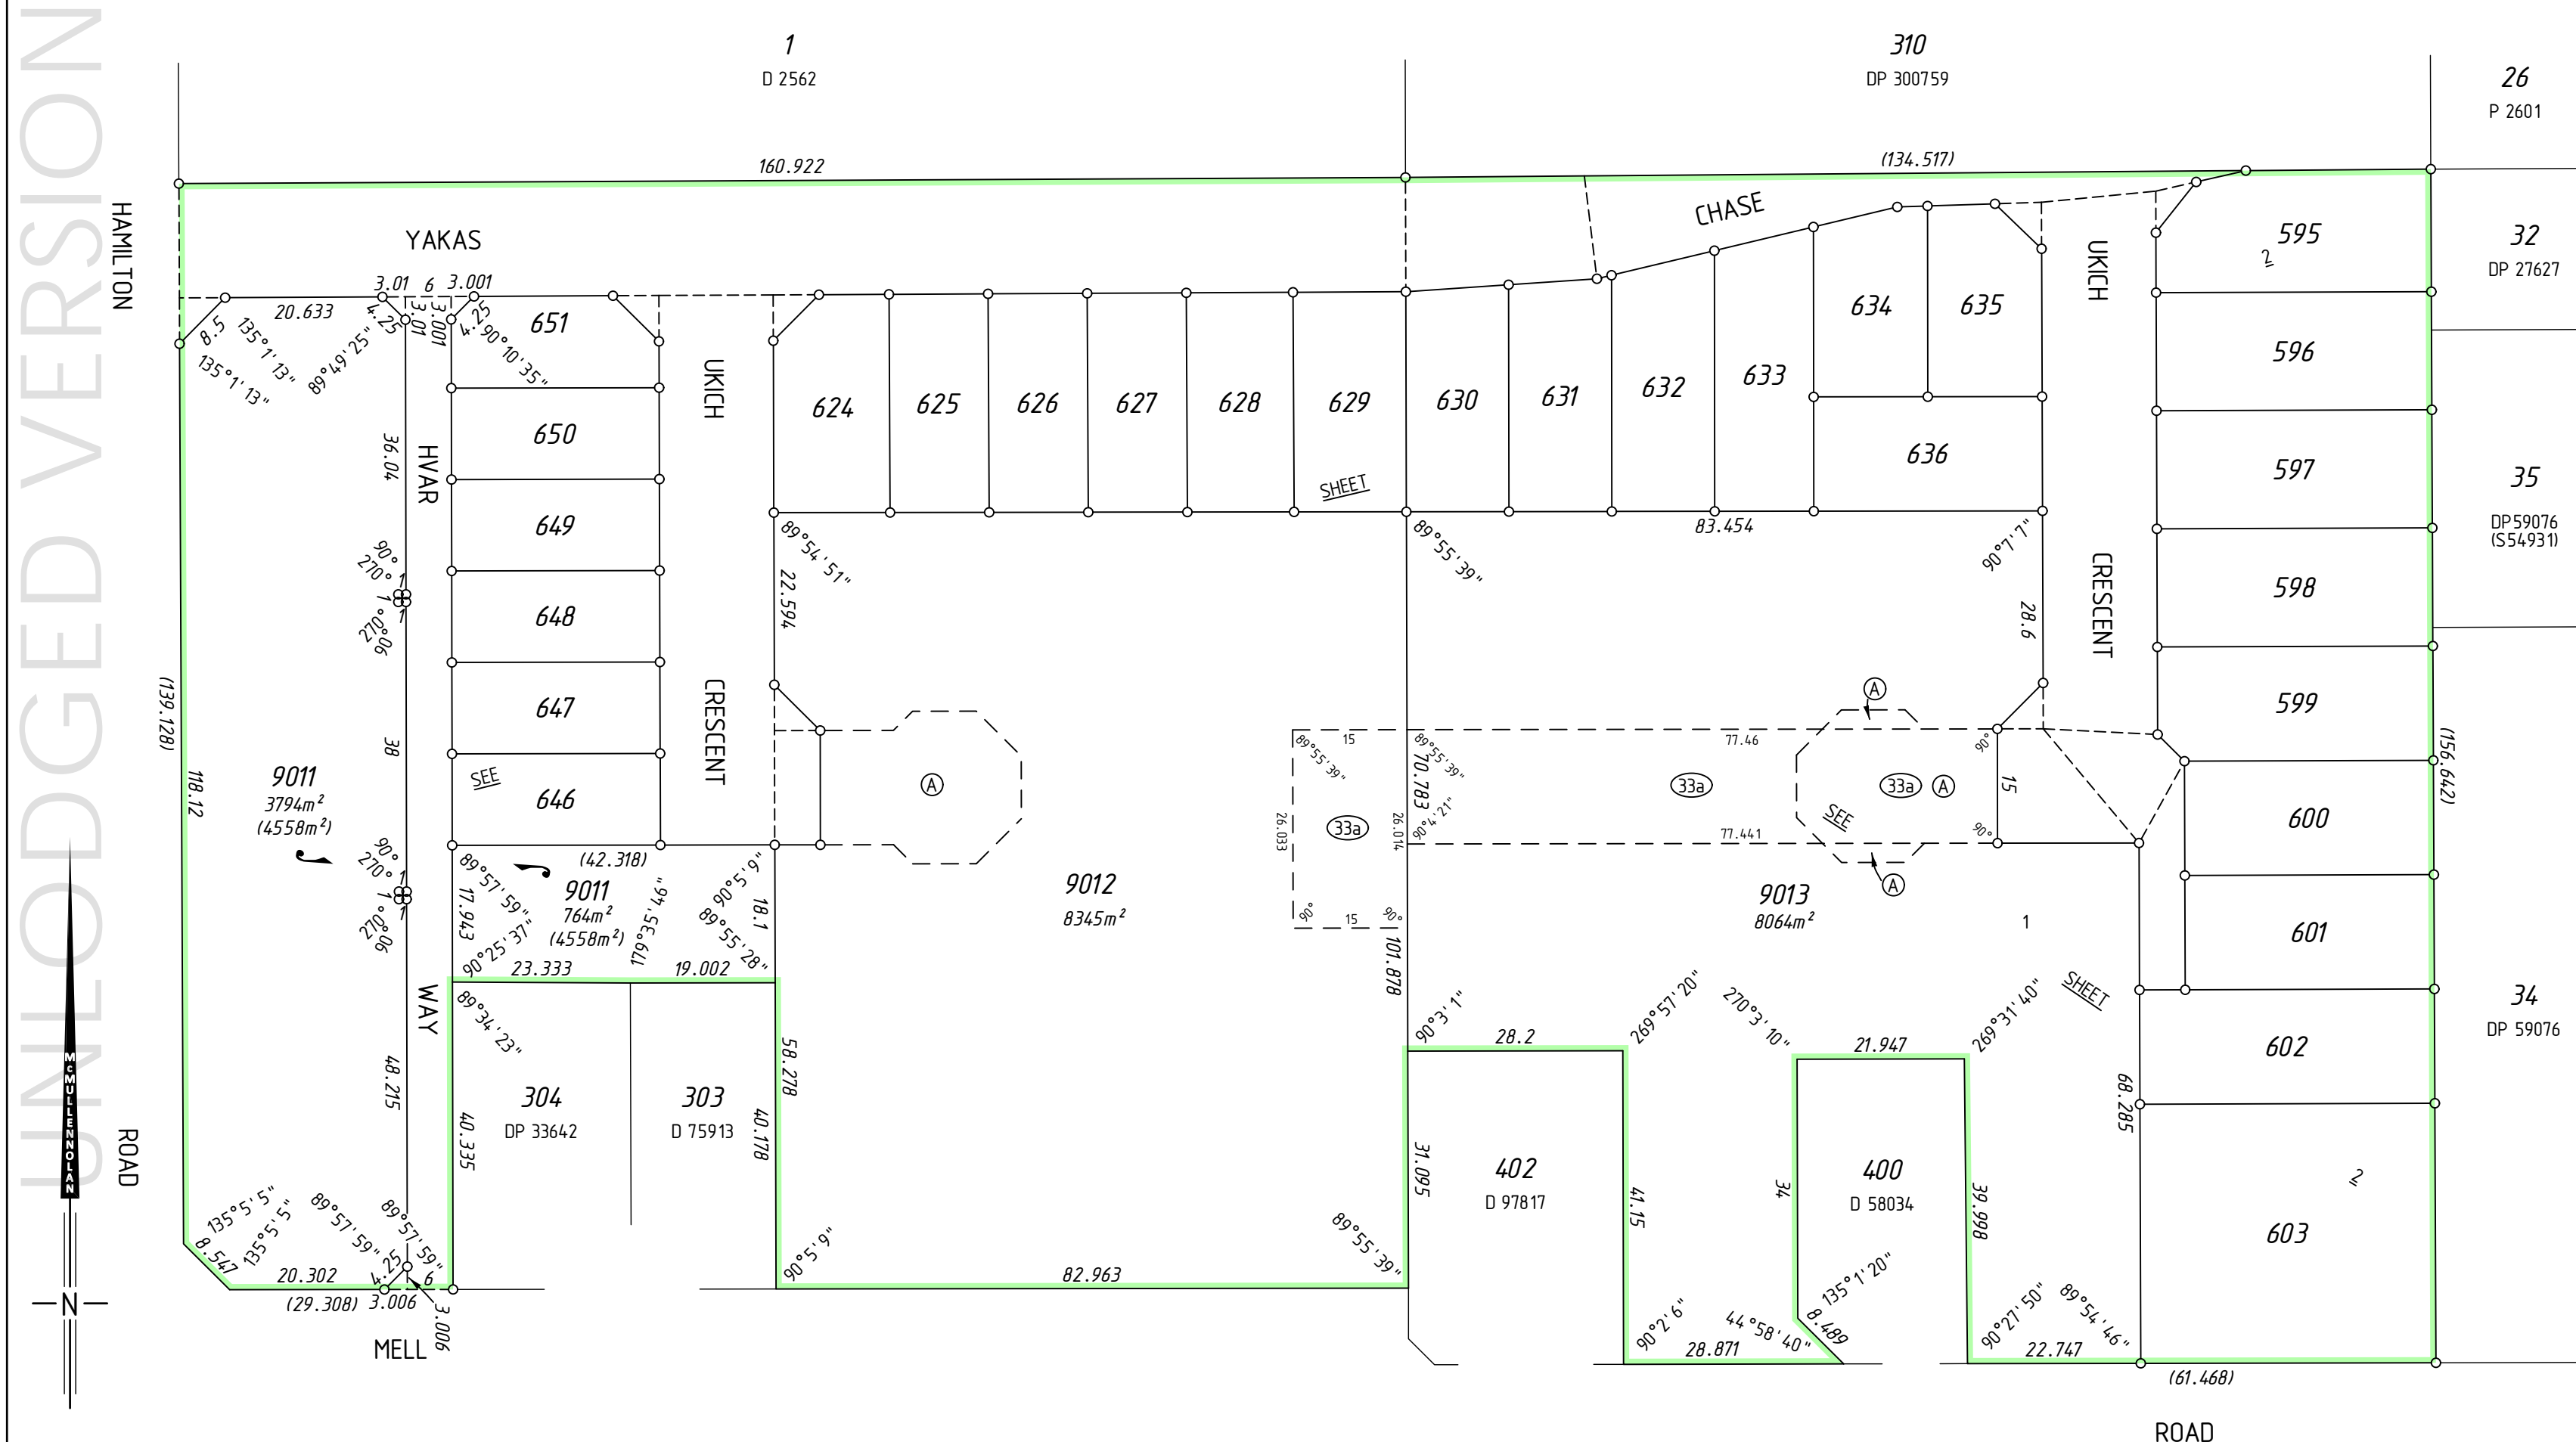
UNLODGED VERSION

1
D 2562

310
DP 300759

26
P 2601

160.922
(134.517)

HAMILTON

YAKAS

CHASE

UKICH

595
2

32
DP 27627

3.01 6 3.001
20.633
8.5
135°1'13"
135°1'13"
89°49'25"
4.25
3.01
3.001
4.25
90°10'35"

651
650
649
648
647
646

UKICH

HVAR

CRESCENT

624
625
626
627
628
629
630
631
632
633
634
635
636

596
597
598
599
600
601
602
603

35
DP59076
(S54931)

SHEET
83.454
89°54'51"
22.594
89°55'39"
90°1'7"
28.6

CRESCENT

36.04
90°
270°
270°
90°
38

(139.128)
118.12

9011
3794m²
(4558m²)

SEE

(42.318)
89°57'59"
17.943
90°25'37"
9011
764m²
(4558m²)
179°35'46"
90°5'9"
89°55'28"
18.1
23.333
19.002

90°
270°
270°
90°

A

9012
8345m²

A
A
A

15
89°55'39"
26.033
33a
90°
15
90°
89°55'39"
70.783
90°4'21"
26.014
77.46
33a
77.441
33a
SEE
90°
15
90°

9013
8064m²
1

(156.642)

101.878

WAY

89°34'23"
48.215
40.335

304
DP 33642

303
D 75913

58.278
40.178

90°3'1"
28.2
269°57'20"
270°3'10"
21.947
269°31'40"
SHEET

34
DP 59076

68.285

ROAD

135°5'5"
135°5'5"
8.547
89°57'59"
89°57'59"
4.25
6
20.302
(29.308)
3.006
3.006

MELL

90°5'9"
82.963
89°55'39"

31.095
402
D 97817
41.15

34
400
D 58034
39.998

90°2'6"
28.871
44°58'40"
135°1'20"
8.489
90°27'50"
22.747
89°54'46"
(61.468)

ROAD

McMULLENNOLAN

N